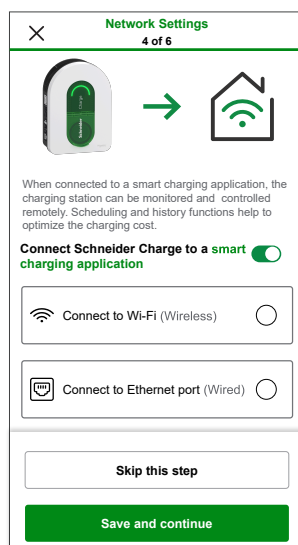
Network Settings
4 of 6

When connected to a smart charging application, the charging station can be monitored and controlled remotely. Scheduling and history functions help to optimize the charging cost.

Connect Schneider Charge to a smart charging application

Connect to Wi-Fi (Wireless)

Connect to Ethernet port (Wired)

Skip this step

Save and continue